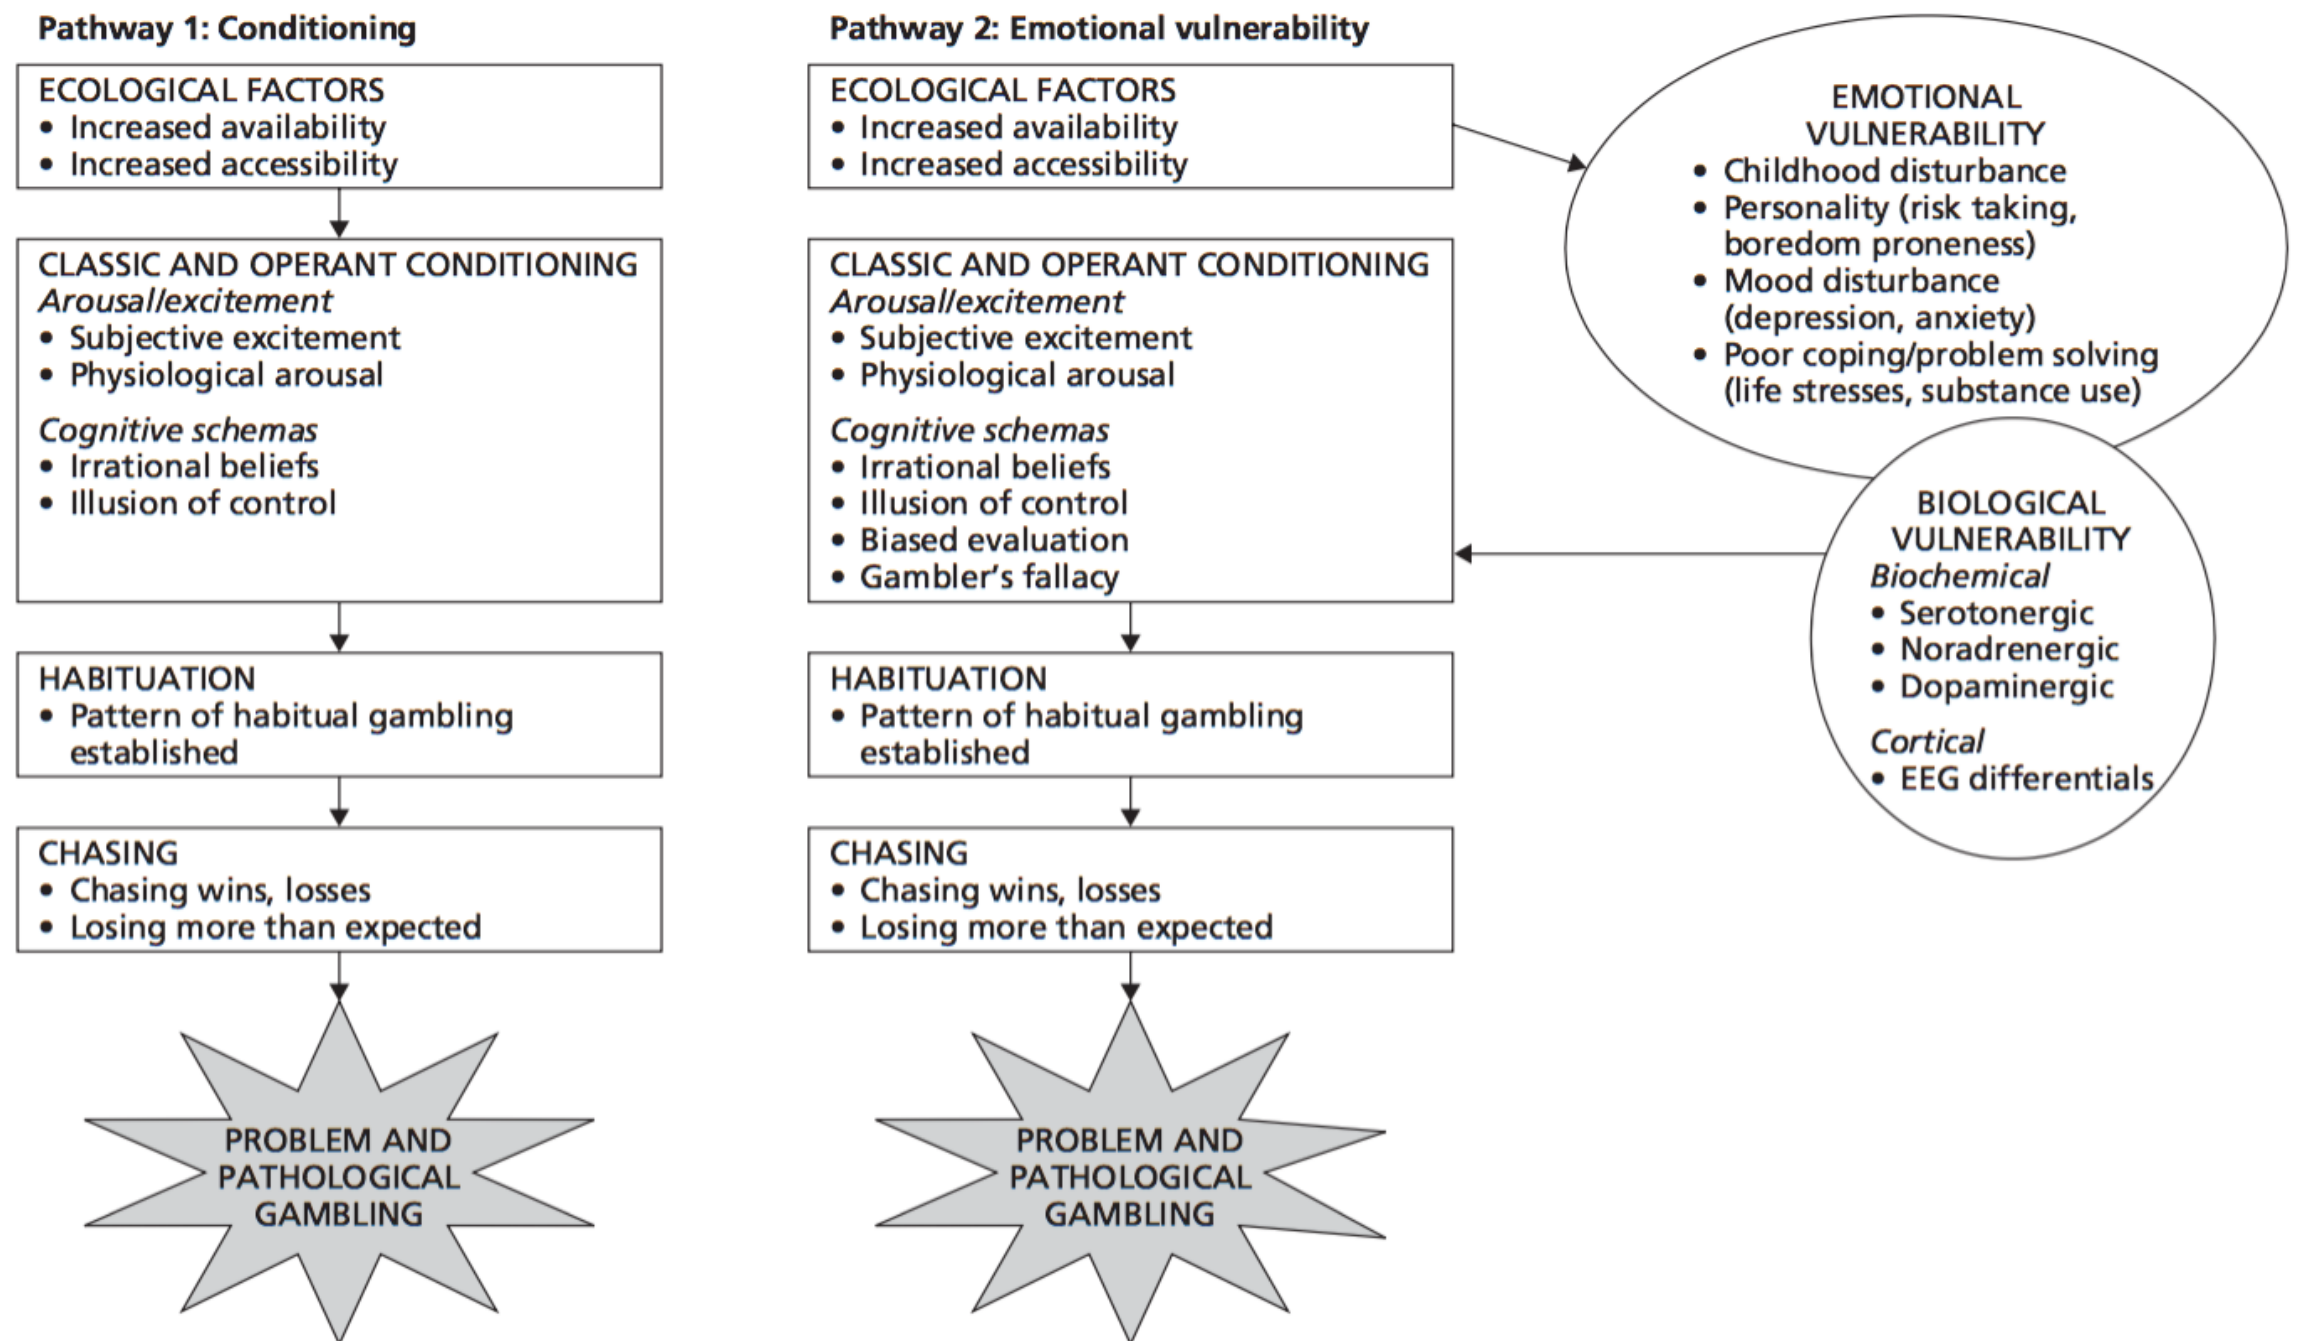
Pathway 1: Conditioning

ECOLOGICAL FACTORS
• Increased availability
• Increased accessibility

CLASSIC AND OPERANT CONDITIONING
Arousal/excitement
• Subjective excitement
• Physiological arousal

Cognitive schemas
• Irrational beliefs
• Illusion of control

HABITUATION
• Pattern of habitual gambling established

CHASING
• Chasing wins, losses
• Losing more than expected

PROBLEM AND PATHOLOGICAL GAMBLING

Pathway 2: Emotional vulnerability

ECOLOGICAL FACTORS
• Increased availability
• Increased accessibility

CLASSIC AND OPERANT CONDITIONING
Arousal/excitement
• Subjective excitement
• Physiological arousal

Cognitive schemas
• Irrational beliefs
• Illusion of control
• Biased evaluation
• Gambler's fallacy

HABITUATION
• Pattern of habitual gambling established

CHASING
• Chasing wins, losses
• Losing more than expected

PROBLEM AND PATHOLOGICAL GAMBLING

EMOTIONAL VULNERABILITY
• Childhood disturbance
• Personality (risk taking, boredom proneness)
• Mood disturbance (depression, anxiety)
• Poor coping/problem solving (life stresses, substance use)

BIOLOGICAL VULNERABILITY
Biochemical
• Serotonergic
• Noradrenergic
• Dopaminergic

Cortical
• EEG differentials